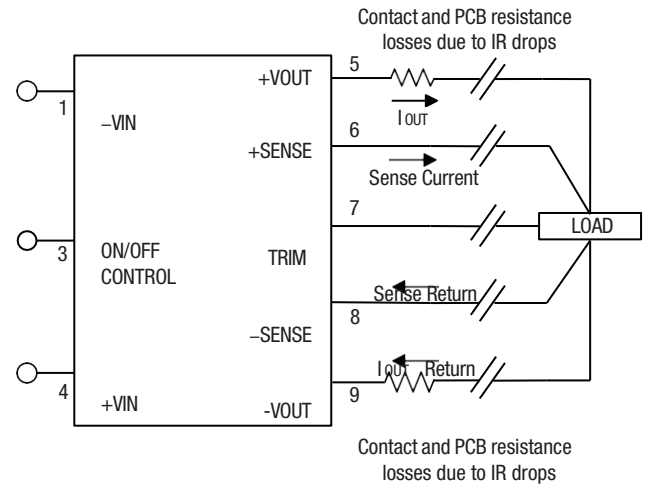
Contact and PCB resistance losses due to IR drops

1
−VIN

3
ON/OFF CONTROL

4
+VIN

+VOUT
+SENSE
TRIM
−SENSE
-VOUT

5
I OUT
6
Sense Current
7
LOAD
Sense Return
8
I OUT Return
9

Contact and PCB resistance losses due to IR drops